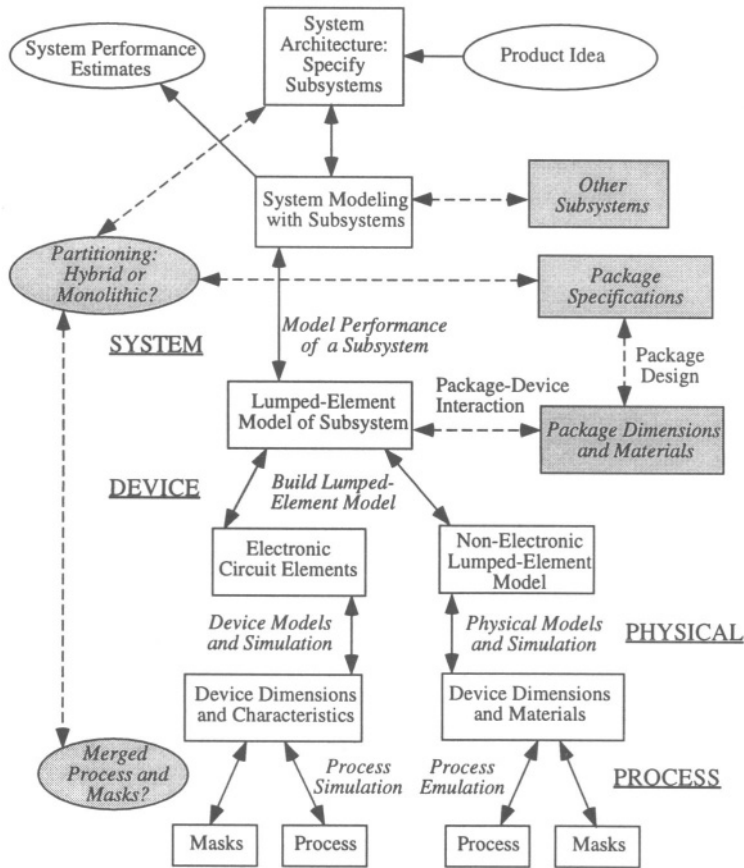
System Performance Estimates

System Architecture: Specify Subsystems

Product Idea

System Modeling with Subsystems

Other Subsystems

Partitioning: Hybrid or Monolithic?

Package Specifications

Model Performance of a Subsystem

SYSTEM

Package Design

Package-Device Interaction

Lumped-Element Model of Subsystem

Package Dimensions and Materials

DEVICE

Build Lumped-Element Model

Electronic Circuit Elements

Non-Electronic Lumped-Element Model

Device Models and Simulation

Physical Models and Simulation

PHYSICAL

Device Dimensions and Characteristics

Device Dimensions and Materials

Merged Process and Masks?

Process Simulation

Process Emulation

PROCESS

Masks

Process

Process

Masks